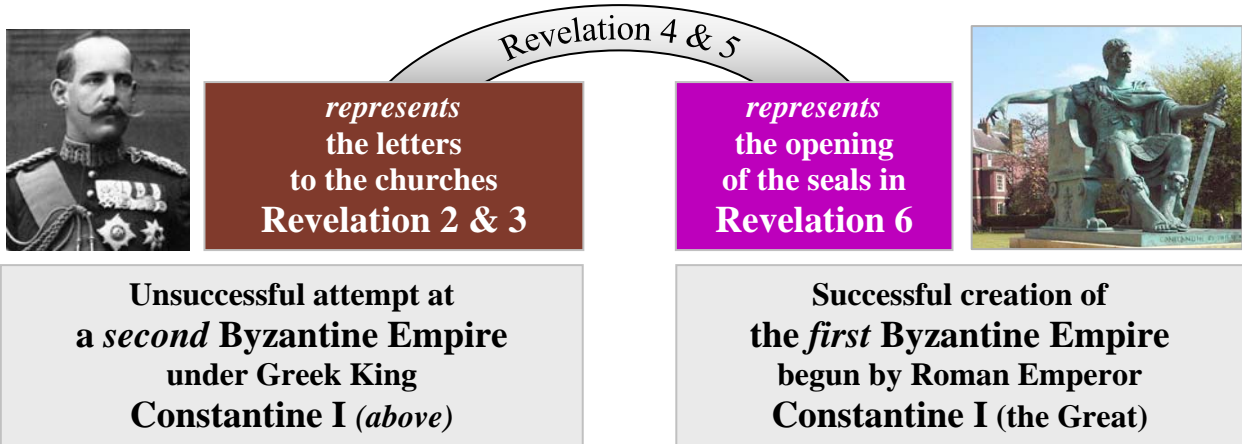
Revelation 4 & 5

*represents* the letters to the churches Revelation 2 & 3

*represents* the opening of the seals in Revelation 6

Unsuccessful attempt at a *second* Byzantine Empire under Greek King Constantine I *(above)*

Successful creation of the *first* Byzantine Empire begun by Roman Emperor Constantine I (the Great)